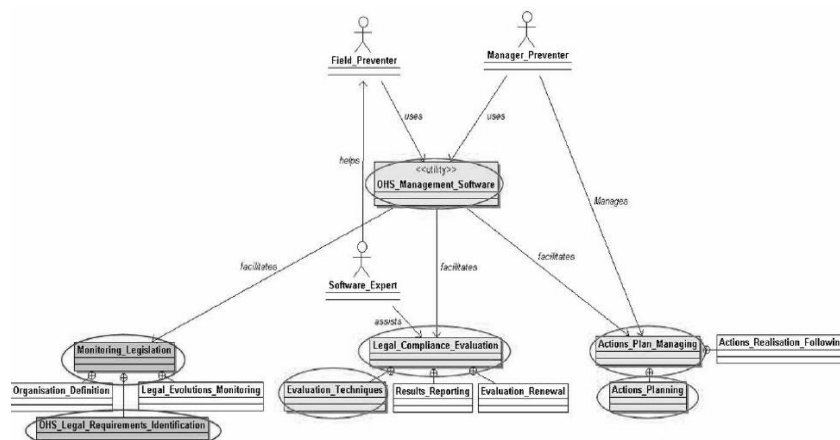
Field_Preventer

Manager_Preventer

uses

uses

helps

<<utility>>
OHS_Management_Software

Manages

facilitates

facilitates

facilitates

Software_Expert

assists

Monitoring_Legislation

Legal_Compliance_Evaluation

Actions_Plan_Managing

Actions_Realisation_Followin

Organisation_Definition

Legal_Evolutions_Monitoring

Evaluation_Techniques

Results_Reporting

Evaluation_Renewal

Actions_Planning

OHS_Legal_Requirements_Identification